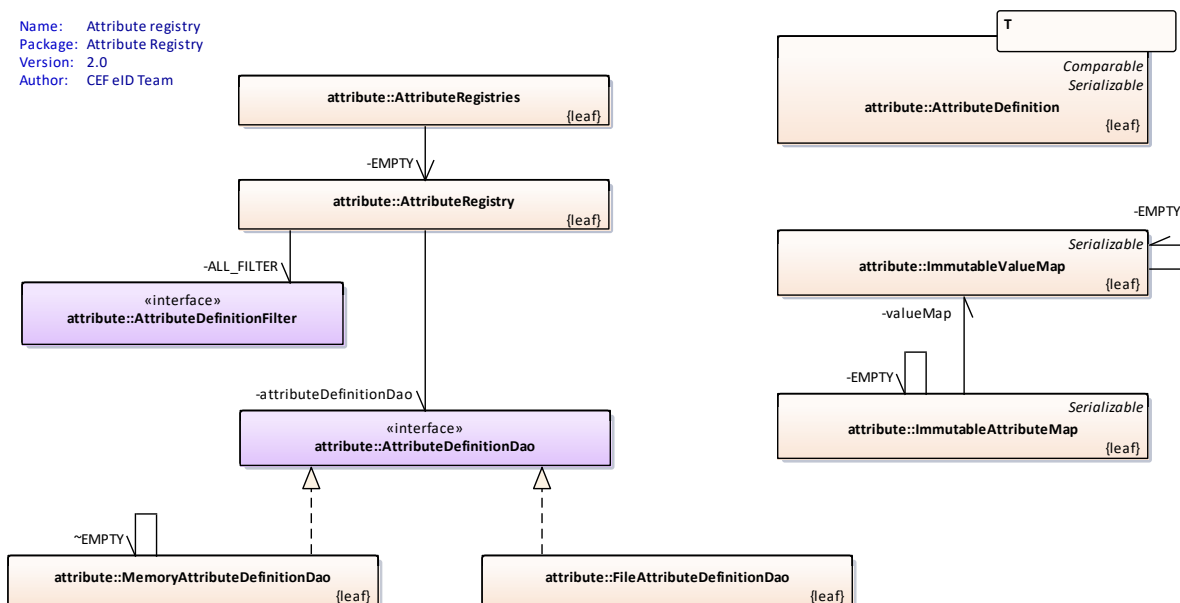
Name: Attribute registry
Package: Attribute Registry
Version: 2.0
Author: CEF eID Team

attribute::AttributeRegistries
{leaf}

-EMPTY

attribute::AttributeRegistry
{leaf}

-ALL_FILTER

«interface»
attribute::AttributeDefinitionFilter

-attributeDefinitionDao

«interface»
attribute::AttributeDefinitionDao

~EMPTY

attribute::MemoryAttributeDefinitionDao
{leaf}

attribute::FileAttributeDefinitionDao
{leaf}

T

Comparable
Serializable
attribute::AttributeDefinition
{leaf}

-EMPTY

Serializable
attribute::ImmutableValueMap
{leaf}

-valueMap

-EMPTY

Serializable
attribute::ImmutableAttributeMap
{leaf}